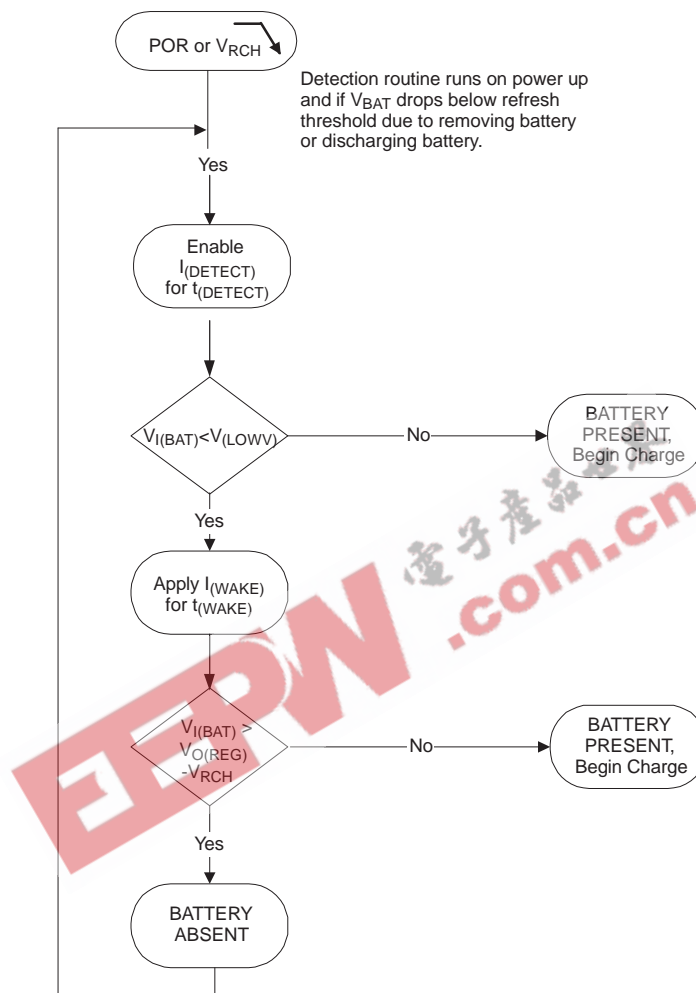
POR or $V_{RCH}$

Detection routine runs on power up and if $V_{BAT}$ drops below refresh threshold due to removing battery or discharging battery.

Yes

Enable $I_{(DETECT)}$ for $t_{(DETECT)}$

$V_{I(BAT)}<V_{(LOWV)}$

No

BATTERY PRESENT, Begin Charge

Yes

Apply $I_{(WAKE)}$ for $t_{(WAKE)}$

$V_{I(BAT)} > V_{O(REG)} - V_{RCH}$

No

BATTERY PRESENT, Begin Charge

Yes

BATTERY ABSENT

EEPW 电子产品世界 .com.cn